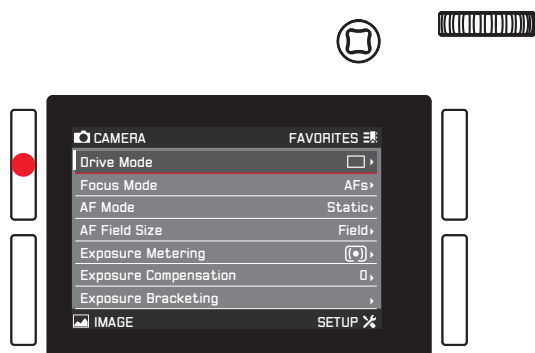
CAMERA FAVORITES

| | |
|---|---|
| Drive Mode | |
| Focus Mode | AFs |
| AF Mode | Static |
| AF Field Size | Field |
| Exposure Metering | |
| Exposure Compensation | 0 |
| Exposure Bracketing | |

IMAGE SETUP